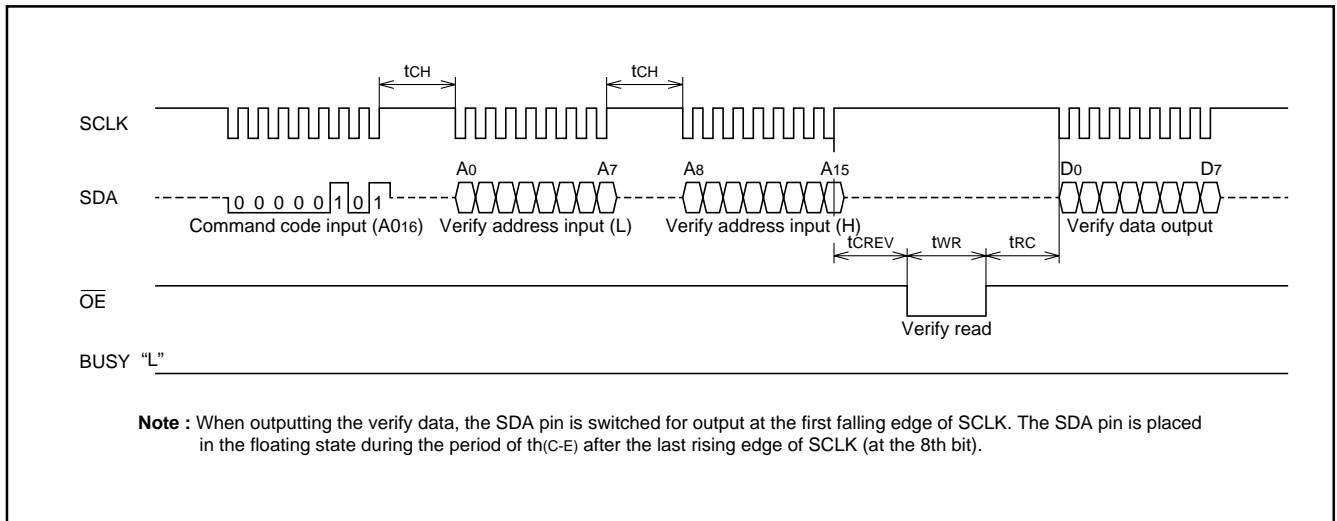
$t_{CH}$ $t_{CH}$

SCLK

SDA 0 0 0 0 0 1 0 1 $A_0$ $A_7$ $A_8$ $A_{15}$ $D_0$ $D_7$

Command code input ($A0_{16}$) Verify address input (L) Verify address input (H) Verify data output

$t_{CREV}$ $t_{WR}$ $t_{RC}$

$\overline{OE}$

Verify read

BUSY "L"

**Note :** When outputting the verify data, the SDA pin is switched for output at the first falling edge of SCLK. The SDA pin is placed in the floating state during the period of $t_{h(C-E)}$ after the last rising edge of SCLK (at the 8th bit).